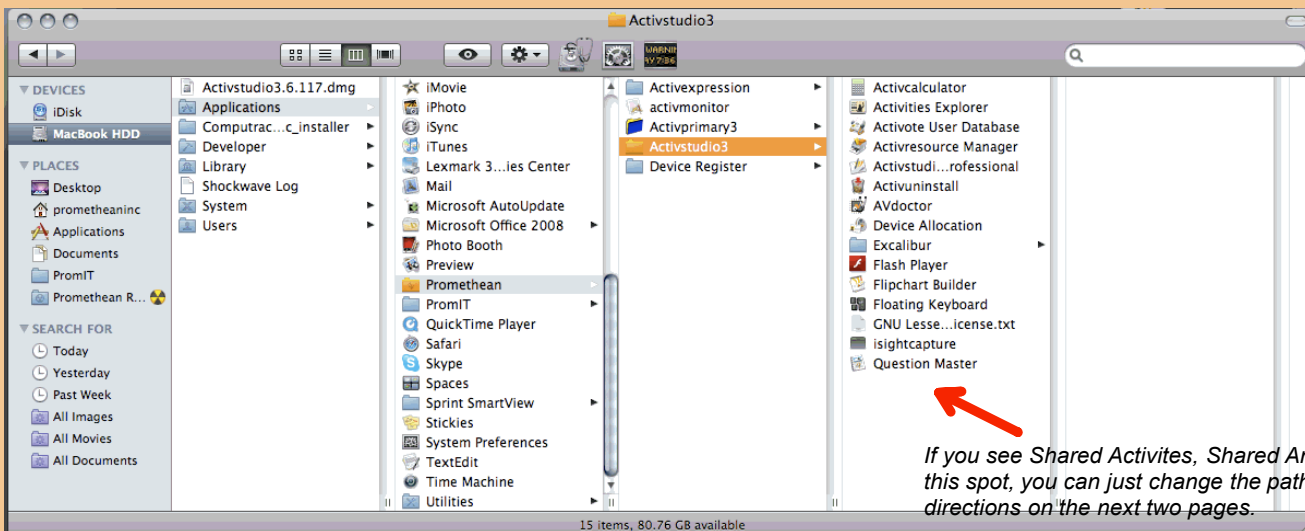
Activstudio3

DEVICES
iDisk
MacBook HDD
PLACES
Desktop
prometheaninc
Applications
Documents
PromIT
Promethean R...
SEARCH FOR
Today
Yesterday
Past Week
All Images
All Movies
All Documents

Activstudio3.6.117.dmg
Applications
Computrac...c_installer
Developer
Library
Shockwave Log
System
Users

iMovie
iPhoto
iSync
iTunes
Lexmark 3...ies Center
Mail
Microsoft AutoUpdate
Microsoft Office 2008
Photo Booth
Preview
Promethean
PromIT
QuickTime Player
Safari
Skype
Spaces
Sprint SmartView
Stickies
System Preferences
TextEdit
Time Machine
Utilities

Activexpression
activmonitor
Activprimary3
Activstudio3
Device Register

Activcalculator
Activities Explorer
Activote User Database
Activresource Manager
Activstudi...rofessional
Activuninstall
AVdoctor
Device Allocation
Excalibur
Flash Player
Flipchart Builder
Floating Keyboard
GNU Lesse...icense.txt
isightcapture
Question Master

If you see Shared Activites, Shared A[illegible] this spot, you can just change the pat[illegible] directions on the next two pages.

15 items, 80.76 GB available